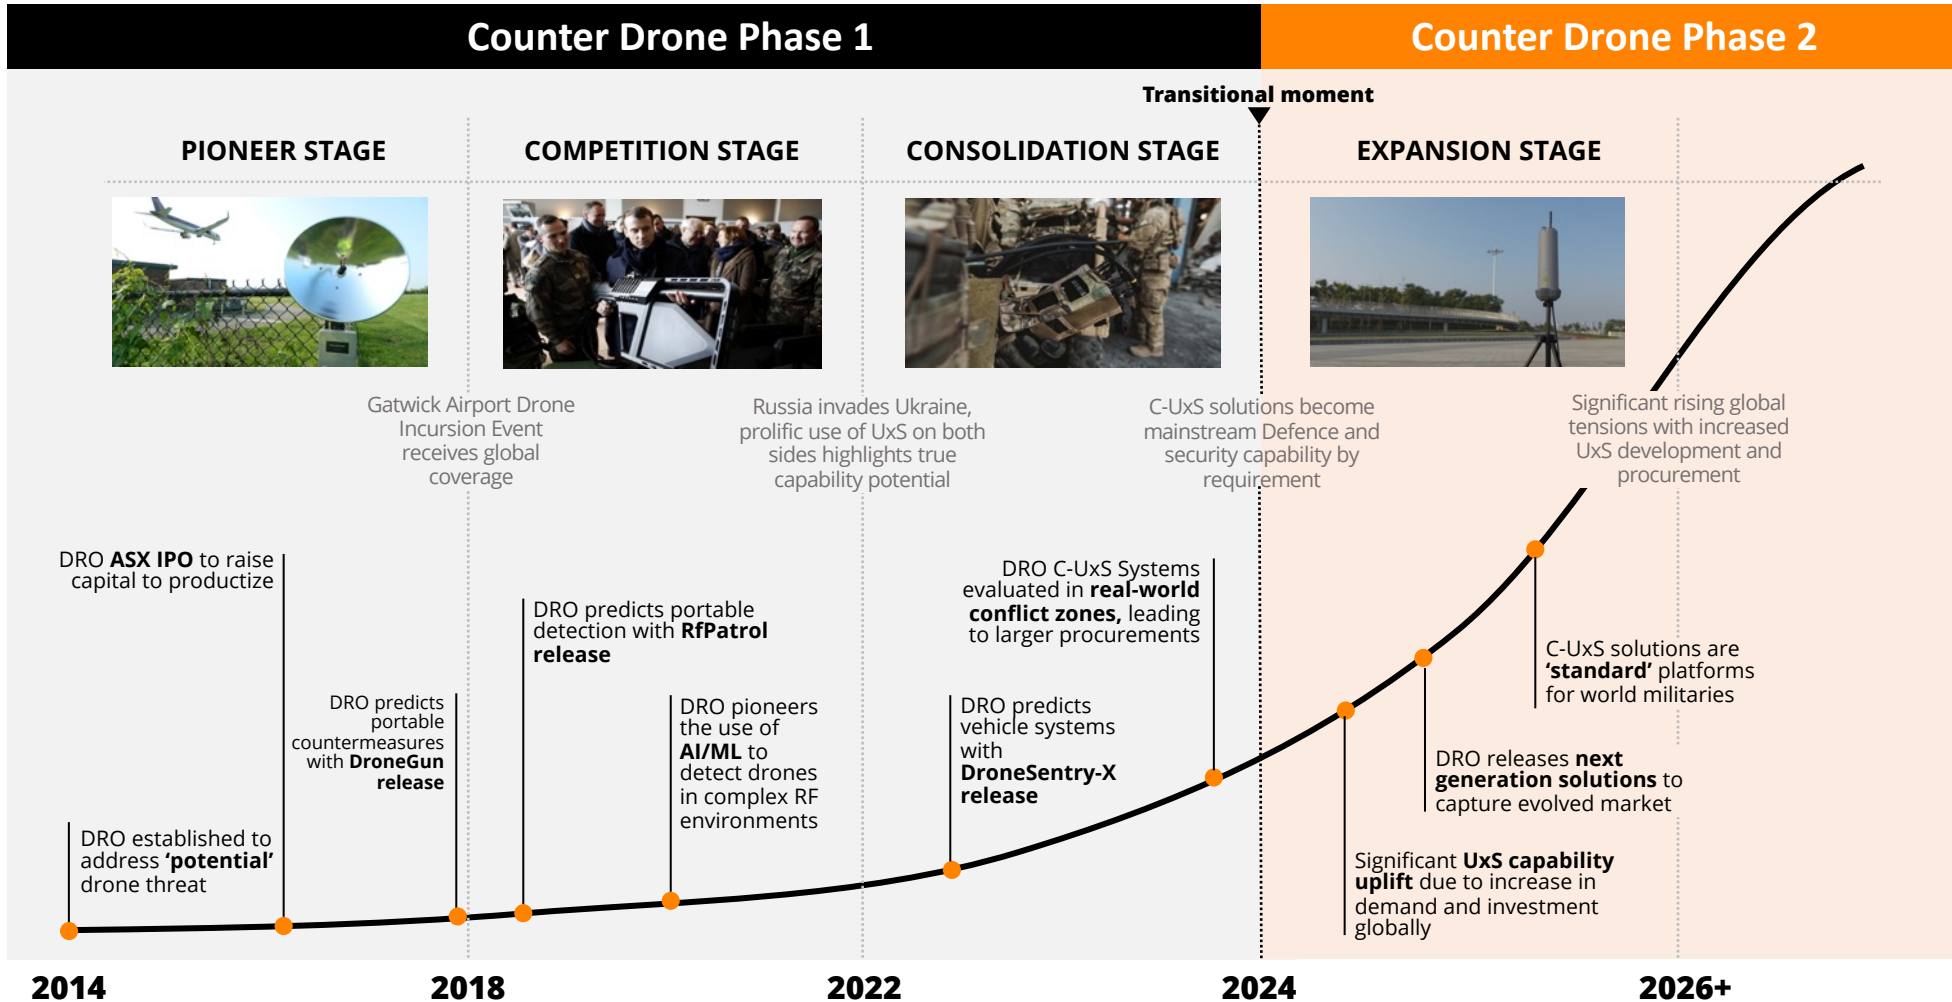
Counter Drone Phase 1

Counter Drone Phase 2

Transitional moment

PIONEER STAGE

COMPETITION STAGE

CONSOLIDATION STAGE

EXPANSION STAGE

Gatwick Airport Drone Incursion Event receives global coverage

Russia invades Ukraine, prolific use of UxS on both sides highlights true capability potential

C-UxS solutions become mainstream Defence and security capability by requirement

Significant rising global tensions with increased UxS development and procurement

DRO ASX IPO to raise capital to productize

DRO predicts portable detection with RfPatrol release

DRO C-UxS Systems evaluated in real-world conflict zones, leading to larger procurements

C-UxS solutions are 'standard' platforms for world militaries

DRO predicts portable countermeasures with DroneGun release

DRO pioneers the use of AI/ML to detect drones in complex RF environments

DRO predicts vehicle systems with DroneSentry-X release

DRO releases next generation solutions to capture evolved market

DRO established to address 'potential' drone threat

Significant UxS capability uplift due to increase in demand and investment globally

2014

2018

2022

2024

2026+